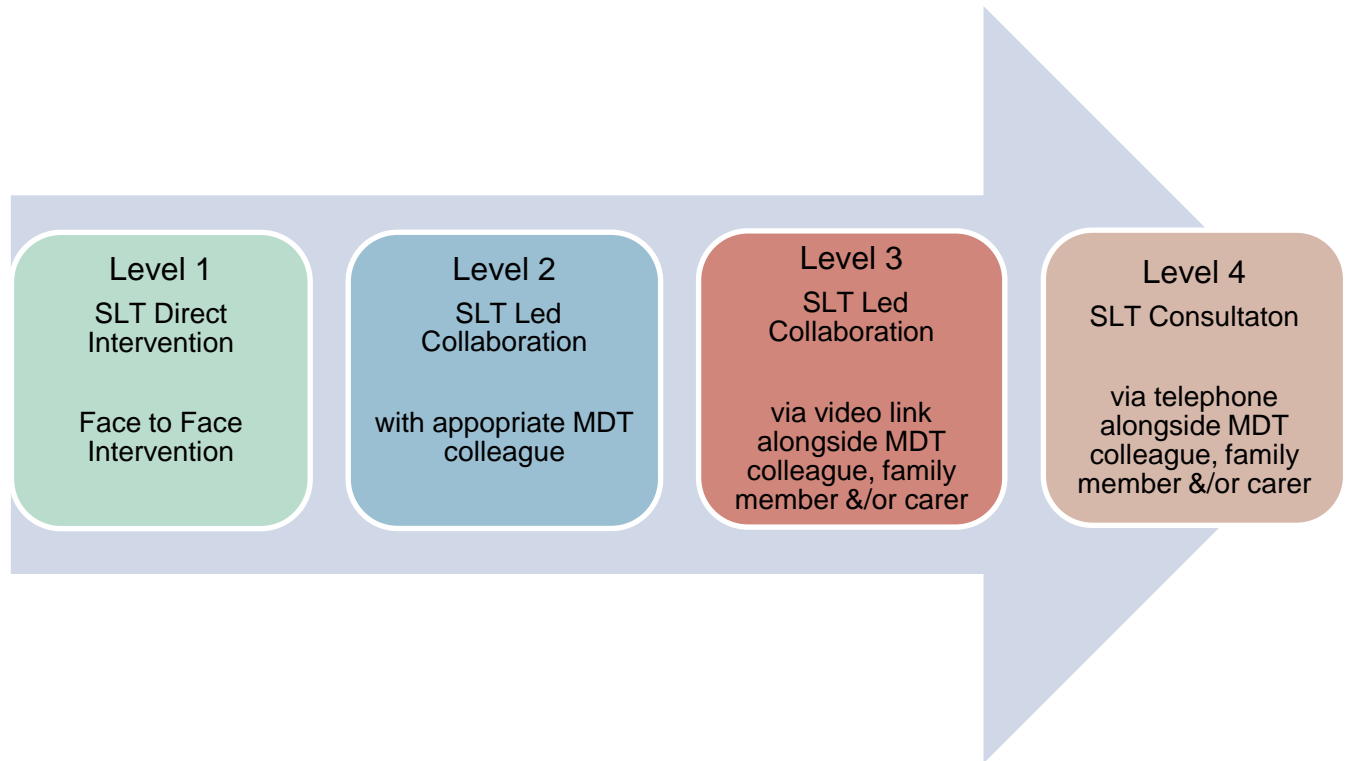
Level 1
SLT Direct Intervention

Face to Face Intervention

Level 2
SLT Led Collaboration

with appoporiate MDT colleague

Level 3
SLT Led Collaboration

via video link alongside MDT colleague, family member &/or carer

Level 4
SLT Consultaton

via telephone alongside MDT colleague, family member &/or carer